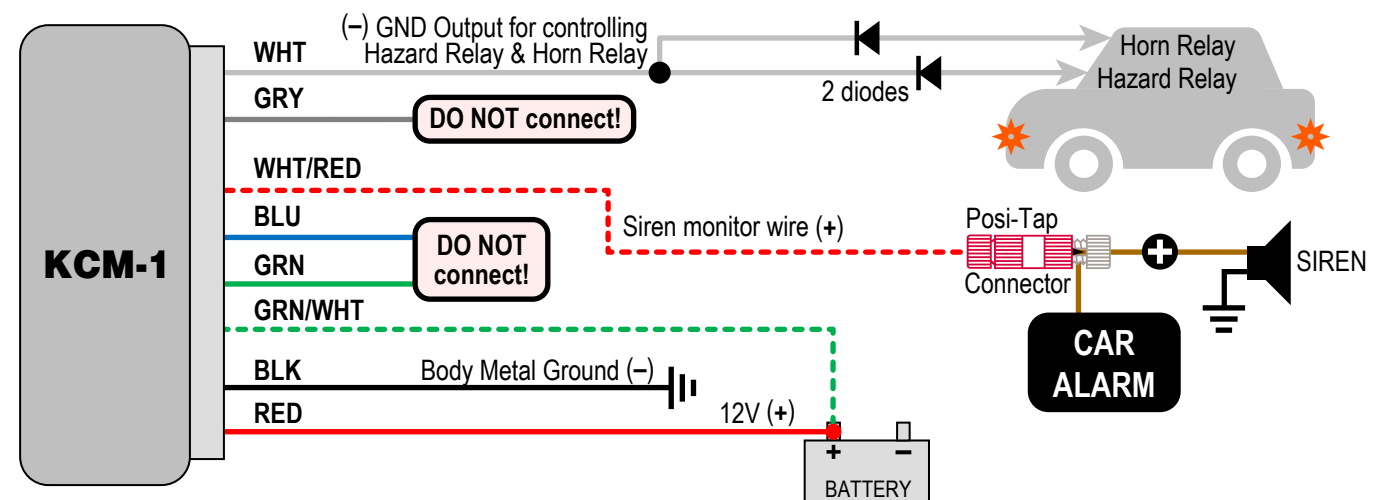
KCM-1

WHT

(–) GND Output for controlling Hazard Relay & Horn Relay

2 diodes

Horn Relay
Hazard Relay

GRY

DO NOT connect!

WHT/RED

Siren monitor wire (+)

Posi-Tap Connector

SIREN

BLU

GRN

DO NOT connect!

GRN/WHT

CAR ALARM

BLK

Body Metal Ground (–)

RED

12V (+)

+ –
BATTERY